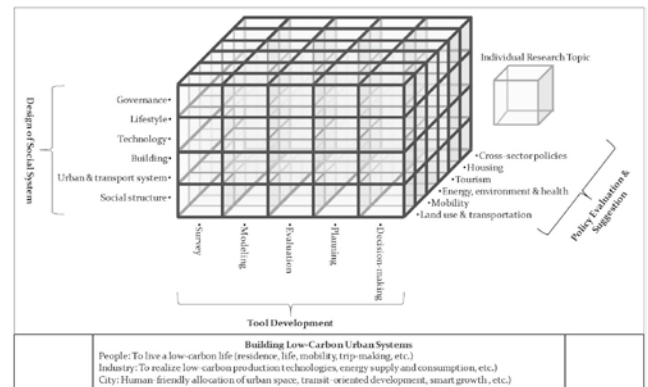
Individual Research Topic

Design of Social System

Governance•
Lifestyle•
Technology•
Building•
Urban & transport system•
Social structure•

•Cross-sector policies
•Housing
•Tourism
•Energy, environment & health
•Mobility
•Land use & transportation

Policy Evaluation & Suggestion

•Survey
•Modeling
•Evaluation
•Planning
•Decision-making

Tool Development

Building Low-Carbon Urban Systems
People: To live a low-carbon life (residence, life, mobility, trip-making, etc.)
Industry: To realize low-carbon production technologies, energy supply and consumption, etc.)
City: Human-friendly allocation of urban space, transit-oriented development, smart growth, etc.)